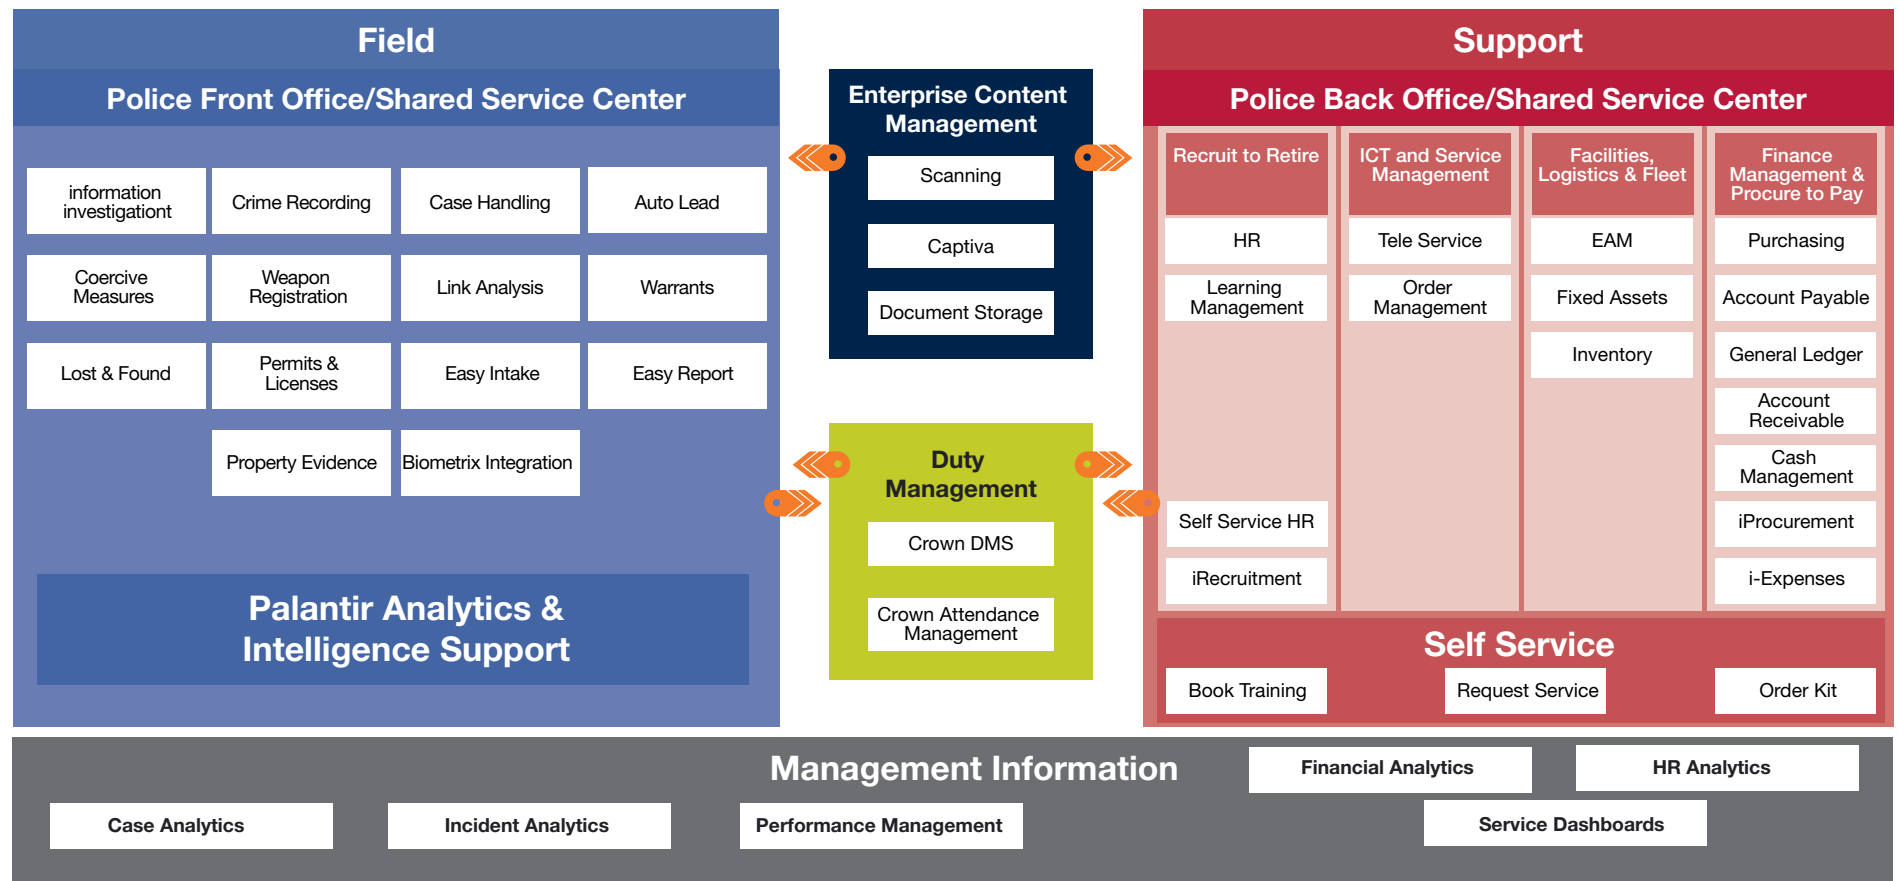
Field

Police Front Office/Shared Service Center

information investigation

Crime Recording

Case Handling

Auto Lead

Coercive Measures

Weapon Registration

Link Analysis

Warrants

Lost & Found

Permits & Licenses

Easy Intake

Easy Report

Property Evidence

Biometrix Integration

Palantir Analytics & Intelligence Support

Enterprise Content Management

Scanning

Captiva

Document Storage

Duty Management

Crown DMS

Crown Attendance Management

Support

Police Back Office/Shared Service Center

Recruit to Retire

HR

Learning Management

Self Service HR

iRecruitment

ICT and Service Management

Tele Service

Order Management

Facilities, Logistics & Fleet

EAM

Fixed Assets

Inventory

Finance Management & Procure to Pay

Purchasing

Account Payable

General Ledger

Account Receivable

Cash Management

iProcurement

i-Expenses

Self Service

Book Training

Request Service

Order Kit

Management Information

Financial Analytics

HR Analytics

Case Analytics

Incident Analytics

Performance Management

Service Dashboards